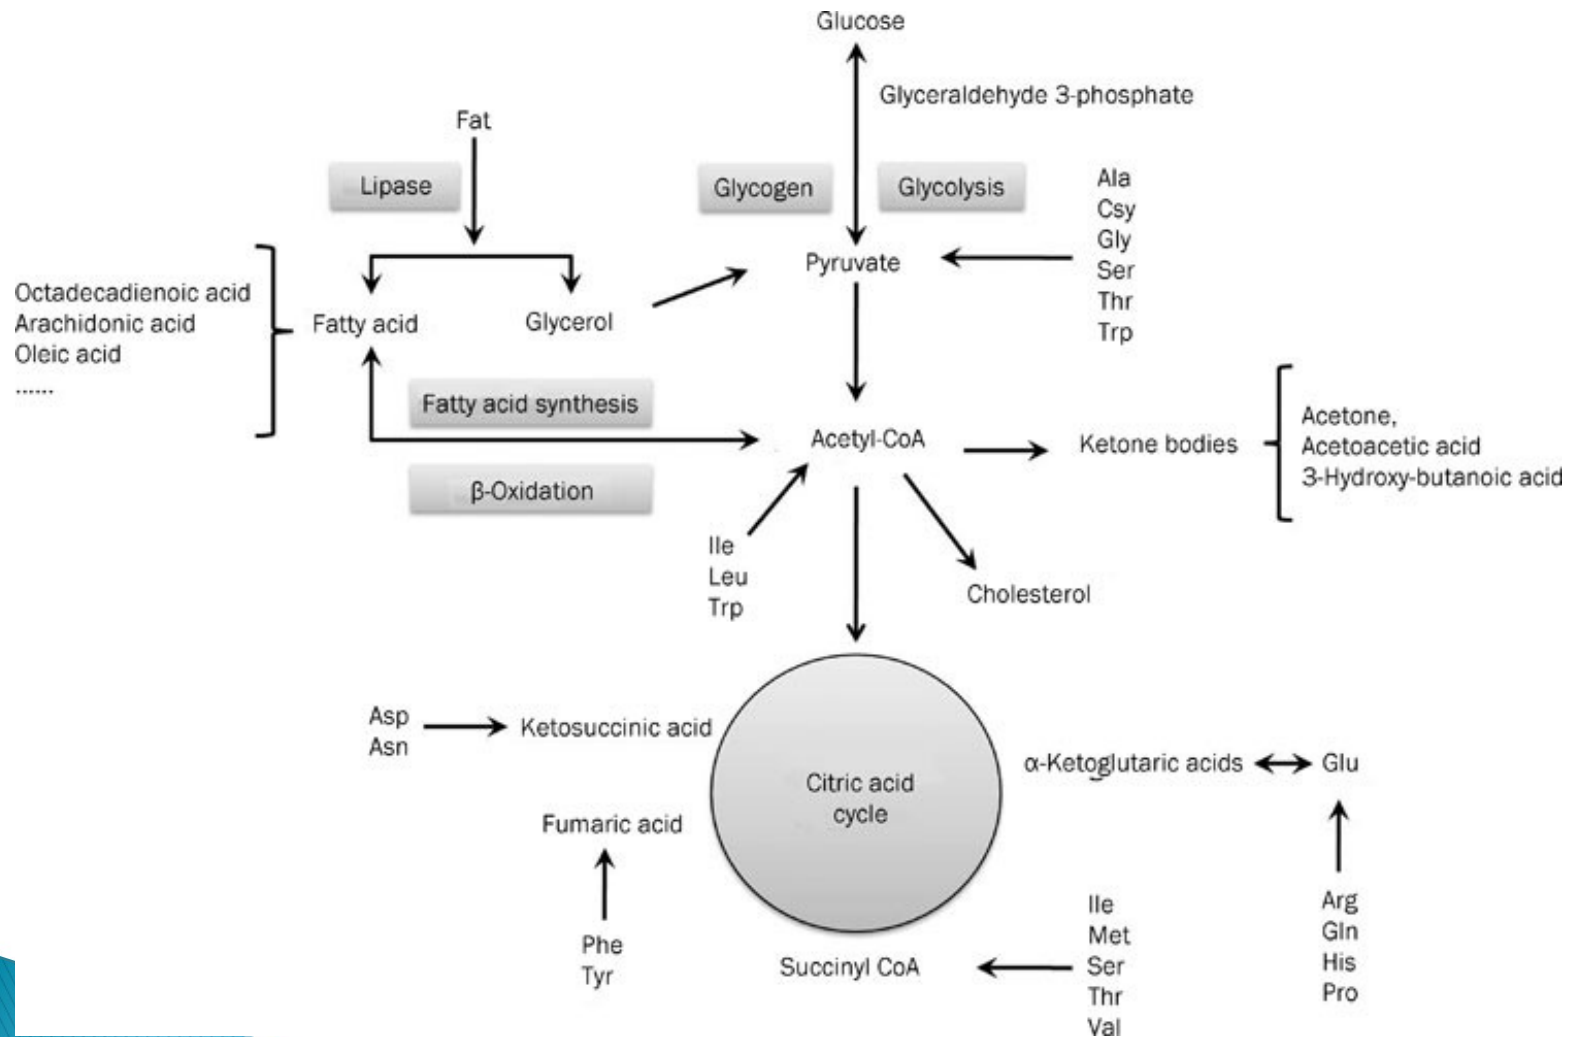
Glucose

Glyceraldehyde 3-phosphate

Fat

Lipase

Glycogen

Glycolysis

Ala
Csy
Gly
Ser
Thr
Trp

Pyruvate

Octadecadienoic acid
Arachidonic acid
Oleic acid
......

Fatty acid

Glycerol

Fatty acid synthesis

Acetyl-CoA

Ketone bodies

Acetone,
Acetoacetic acid
3-Hydroxy-butanoic acid

β-Oxidation

Ile
Leu
Trp

Cholesterol

Asp
Asn

Ketosuccinic acid

Citric acid cycle

α-Ketoglutaric acids

Glu

Fumaric acid

Phe
Tyr

Succinyl CoA

Ile
Met
Ser
Thr
Val

Arg
Gln
His
Pro